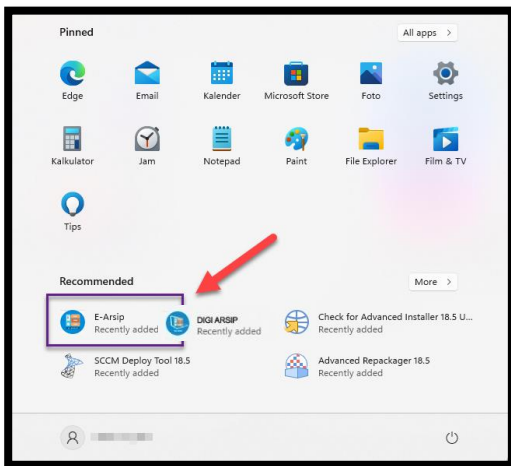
Pinned

All apps >

Edge
Email
Kalender
Microsoft Store
Foto
Settings
Kalkulator
Jam
Notepad
Paint
File Explorer
Film & TV
Tips

Recommended

More >

E-Arsip
Recently added

DIGI ARSIP
Recently added

Check for Advanced Installer 18.5 U...
Recently added

SCCM Deploy Tool 18.5
Recently added

Advanced Repackager 18.5
Recently added

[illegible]